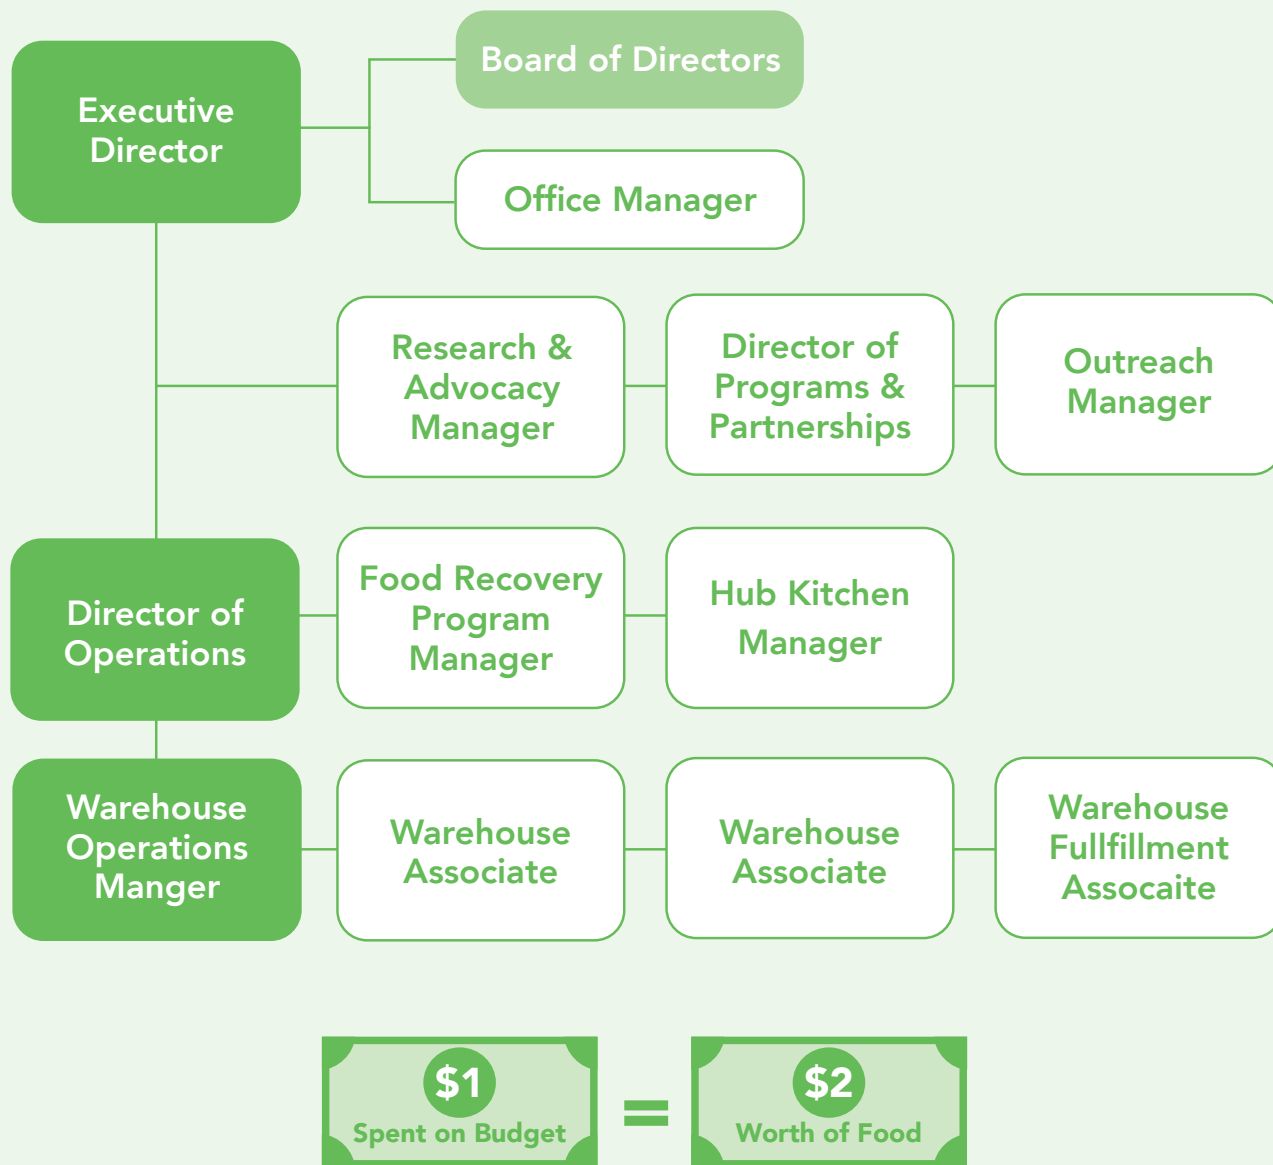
Executive Director

Board of Directors

Office Manager

Research & Advocacy Manager

Director of Programs & Partnerships

Outreach Manager

Director of Operations

Food Recovery Program Manager

Hub Kitchen Manager

Warehouse Operations Manger

Warehouse Associate

Warehouse Associate

Warehouse Fullfillment Assocaite

$1
Spent on Budget

=

$2
Worth of Food